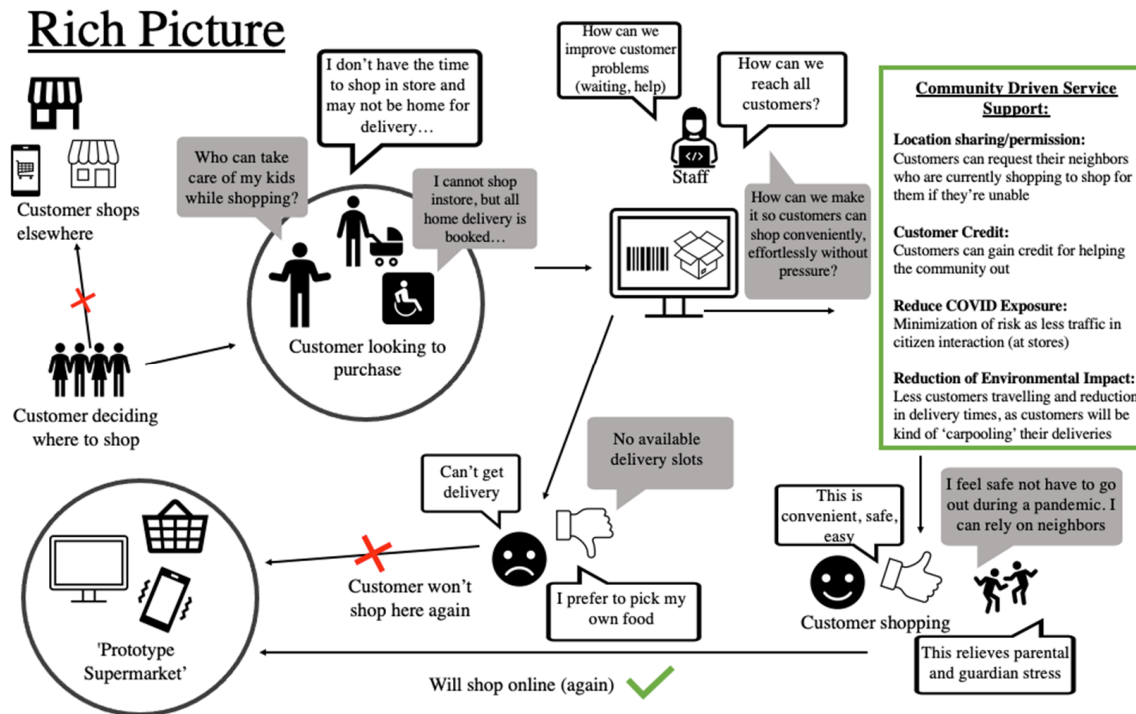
Rich Picture

Customer shops elsewhere

Customer deciding where to shop

Who can take care of my kids while shopping?

I don't have the time to shop in store and may not be home for delivery…

I cannot shop instore, but all home delivery is booked…

Customer looking to purchase

How can we improve customer problems (waiting, help)

How can we reach all customers?

Staff

How can we make it so customers can shop conveniently, effortlessly without pressure?

Community Driven Service Support:

Location sharing/permission:
Customers can request their neighbors who are currently shopping to shop for them if they're unable

Customer Credit:
Customers can gain credit for helping the community out

Reduce COVID Exposure:
Minimization of risk as less traffic in citizen interaction (at stores)

Reduction of Environmental Impact:
Less customers travelling and reduction in delivery times, as customers will be kind of 'carpooling' their deliveries

Can't get delivery

No available delivery slots

Customer won't shop here again

I prefer to pick my own food

'Prototype Supermarket'

This is convenient, safe, easy

I feel safe not have to go out during a pandemic. I can rely on neighbors

Customer shopping

This relieves parental and guardian stress

Will shop online (again)